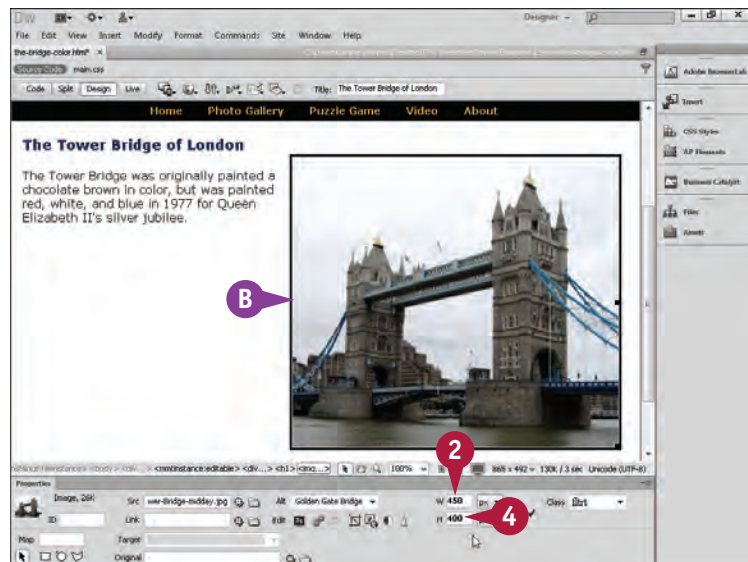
DW

Designer

File Edit View Insert Modify Format Commands Site Window Help

the-bridge-color.html*

Source Code main.css

Code Split Design Live

Title: The Tower Bridge of London

Home Photo Gallery Puzzle Game Video About

The Tower Bridge of London

The Tower Bridge was originally painted a chocolate brown in color, but was painted red, white, and blue in 1977 for Queen Elizabeth II's silver jubilee.

B

2

4

<mmtinstance:editable> <div...> <h1> <img...> 100% 869 x 492 ~ 130K / 3 sec Unicode (UTF-8)

Properties

Image, 26K

Src wer-Bridge-midday.jpg

Alt Golden Gate Bridge

W 450 px

H 400

Class Brt

ID

Link

Edit

Map

Target

Original

Adobe BrowserLab

Insert

CSS Styles

AP Elements

Business Catalyst

Files

Assets